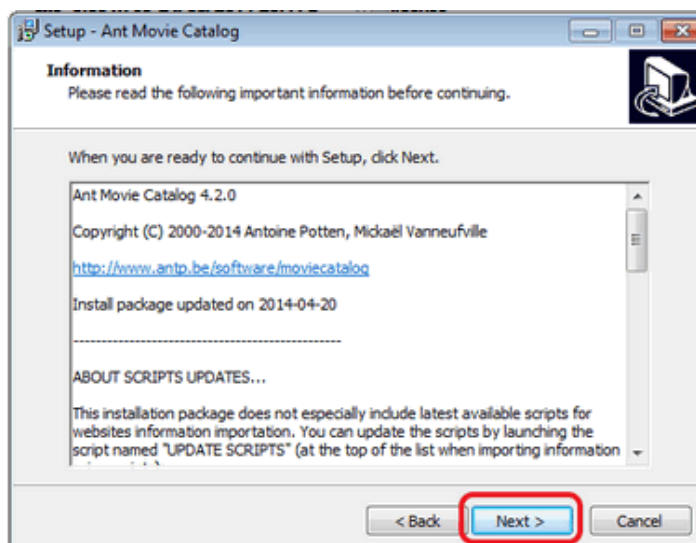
Setup - Ant Movie Catalog

Information
Please read the following important information before continuing.

When you are ready to continue with Setup, click Next.

Ant Movie Catalog 4.2.0

Copyright (C) 2000-2014 Antoine Potten, Mickaël Vanneufville

http://www.antp.be/software/moviecatalog

Install package updated on 2014-04-20

------------------------------------------------

ABOUT SCRIPTS UPDATES...

This installation package does not especially include latest available scripts for websites information importation. You can update the scripts by launching the script named "UPDATE SCRIPTS" (at the top of the list when importing information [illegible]

< Back
Next >
Cancel